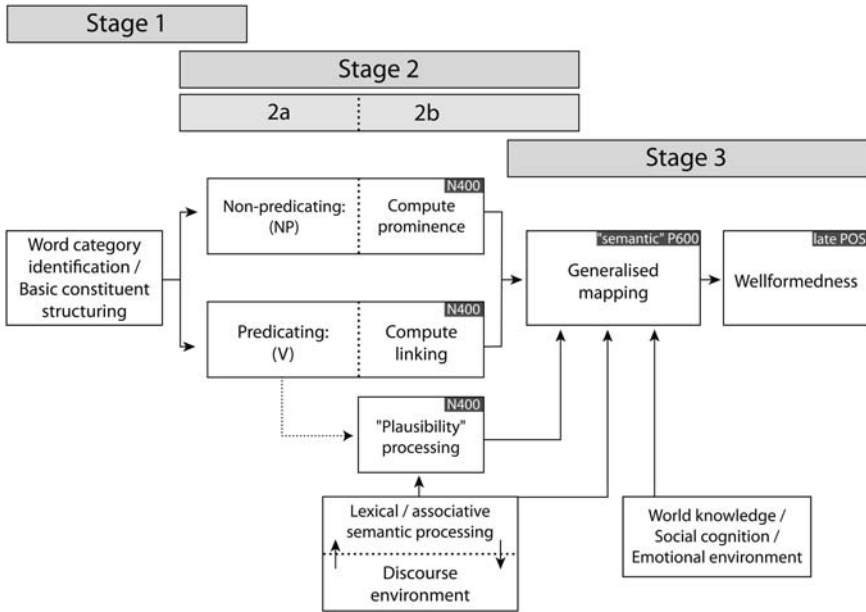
Stage 1

Stage 2

2a

2b

Stage 3

Word category identification / Basic constituent structuring

Non-predicating: (NP)

N400

Compute prominence

Predicating: (V)

N400

Compute linking

N400

"Plausibility" processing

"semantic" P600

Generalised mapping

late POS

Wellformedness

Lexical / associative semantic processing

Discourse environment

World knowledge / Social cognition / Emotional environment